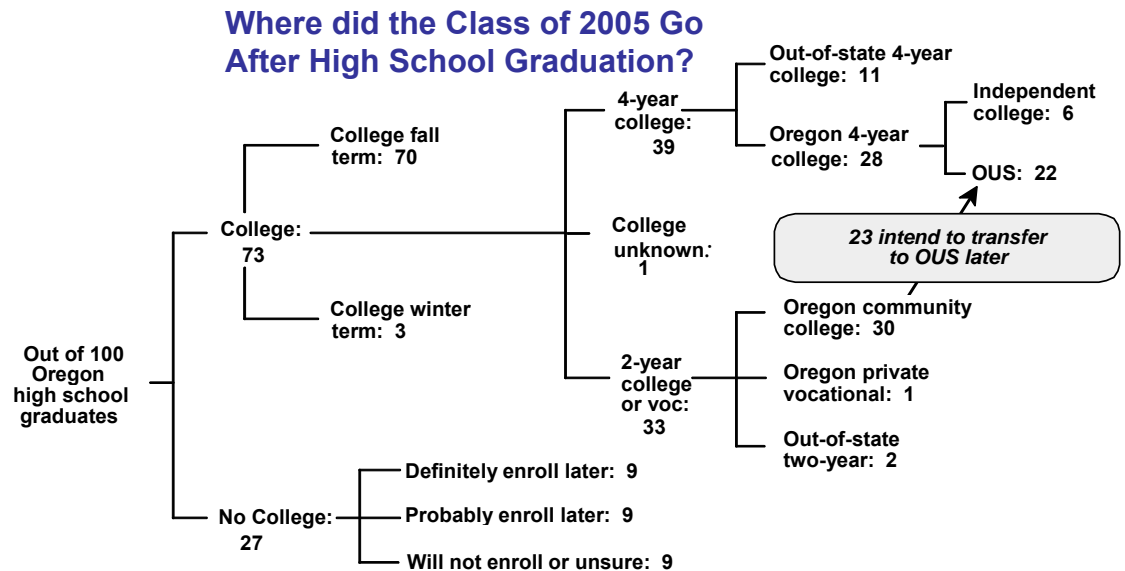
Where did the Class of 2005 Go After High School Graduation?

Out of 100 Oregon high school graduates

College: 73

College fall term: 70

College winter term: 3

4-year college: 39

Out-of-state 4-year college: 11

Oregon 4-year college: 28

Independent college: 6

OUS: 22

College unknown: 1

23 intend to transfer to OUS later

2-year college or voc: 33

Oregon community college: 30

Oregon private vocational: 1

Out-of-state two-year: 2

No College: 27

Definitely enroll later: 9

Probably enroll later: 9

Will not enroll or unsure: 9